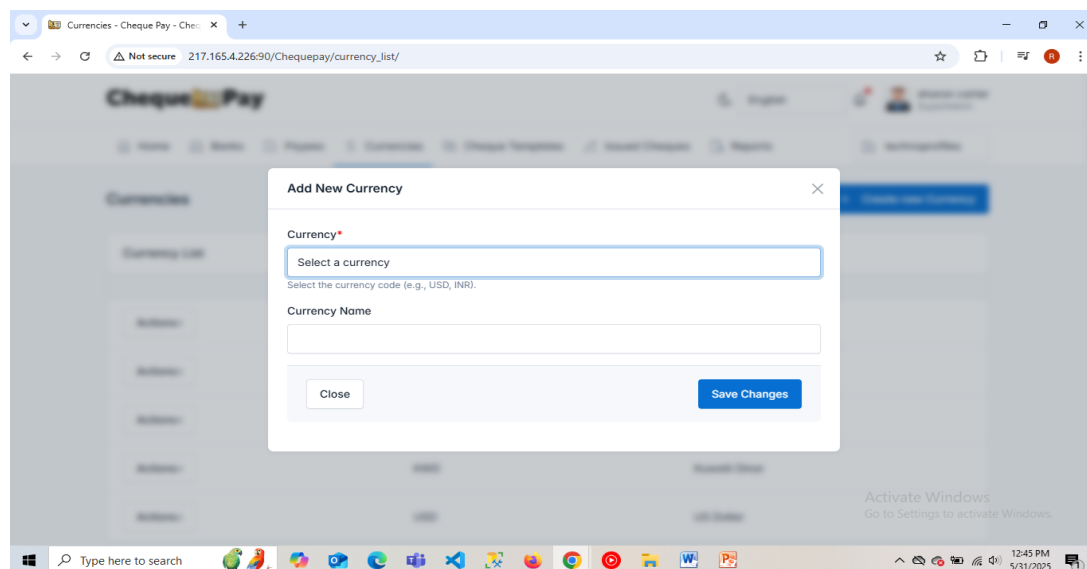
Currencies - Cheque Pay - Chec ×

Not secure 217.165.4.226:90/Chequepay/currency_list/

Cheque Pay

Currencies

Currency List

Add New Currency

Currency*

Select a currency

Select the currency code (e.g., USD, INR).

Currency Name

Close

Save Changes

Activate Windows
Go to Settings to activate Windows.

Type here to search

12:45 PM
5/31/2025